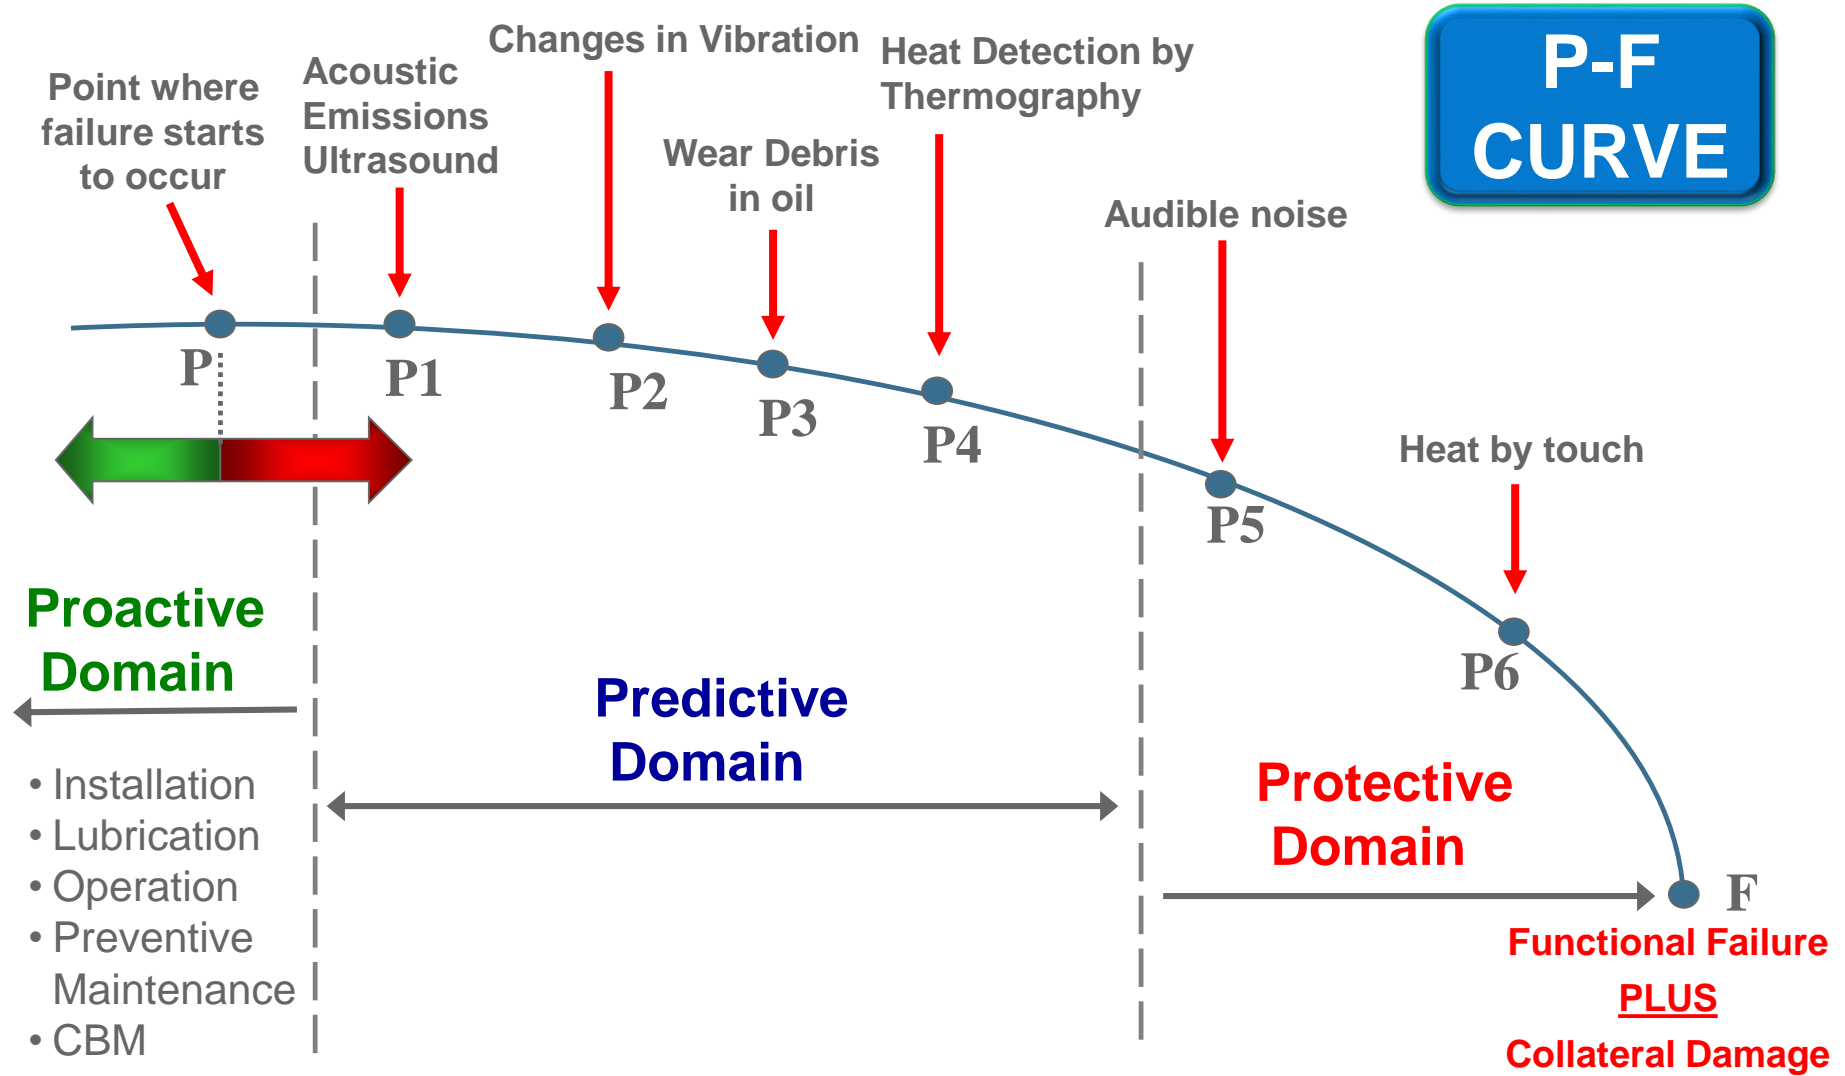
P-F CURVE

Point where failure starts to occur

Acoustic Emissions Ultrasound

Changes in Vibration

Wear Debris in oil

Heat Detection by Thermography

Audible noise

Heat by touch

P

P1

P2

P3

P4

P5

P6

F

Proactive Domain

Predictive Domain

Protective Domain

• Installation
• Lubrication
• Operation
• Preventive Maintenance
• CBM

Functional Failure
PLUS
Collateral Damage